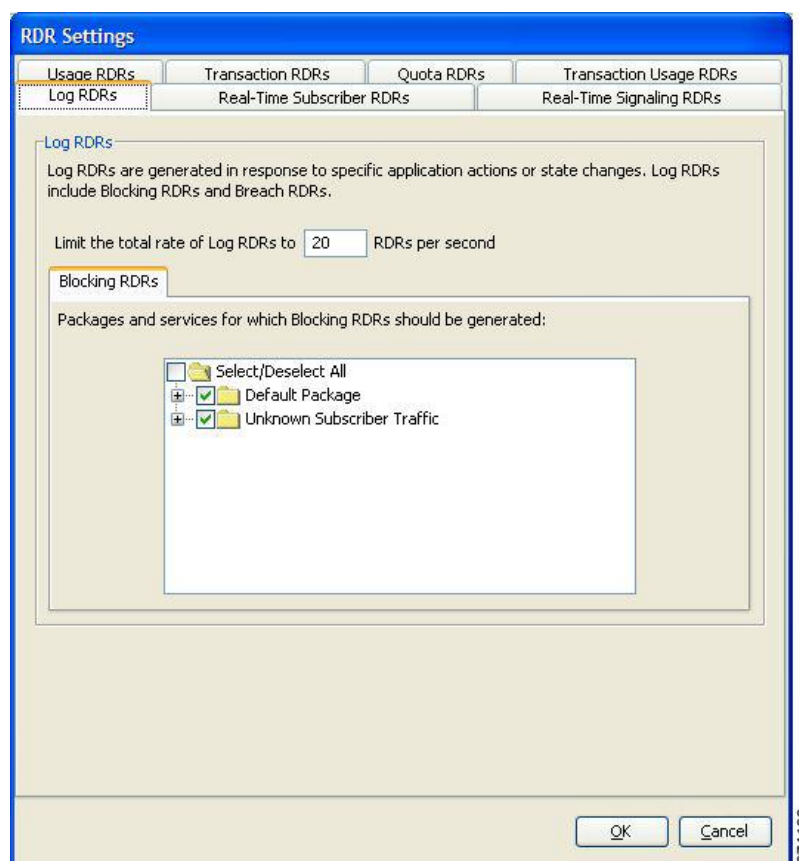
RDR Settings

Usage RDRs
Transaction RDRs
Quota RDRs
Transaction Usage RDRs
Log RDRs
Real-Time Subscriber RDRs
Real-Time Signaling RDRs

Log RDRs

Log RDRs are generated in response to specific application actions or state changes. Log RDRs include Blocking RDRs and Breach RDRs.

Limit the total rate of Log RDRs to 20 RDRs per second

Blocking RDRs

Packages and services for which Blocking RDRs should be generated:

Select/Deselect All
Default Package
Unknown Subscriber Traffic

OK
Cancel